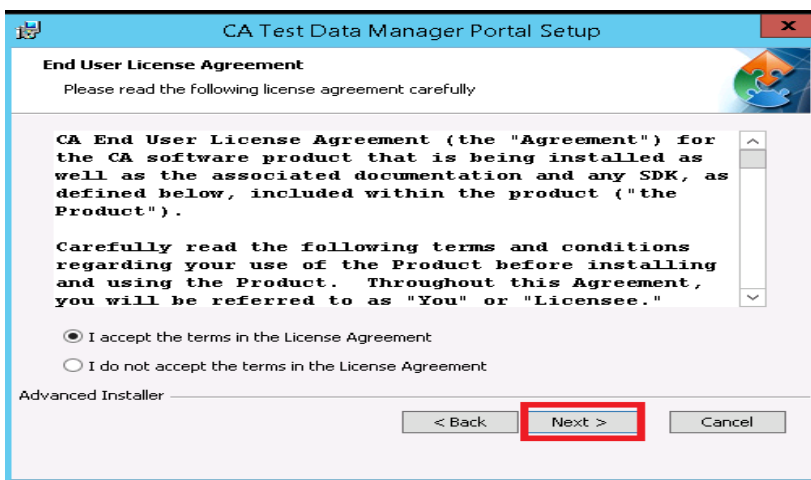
CA Test Data Manager Portal Setup

End User License Agreement

Please read the following license agreement carefully

CA End User License Agreement (the "Agreement") for the CA software product that is being installed as well as the associated documentation and any SDK, as defined below, included within the product ("the Product").

Carefully read the following terms and conditions regarding your use of the Product before installing and using the Product. Throughout this Agreement, you will be referred to as "You" or "Licensee."

I accept the terms in the License Agreement

I do not accept the terms in the License Agreement

Advanced Installer

< Back

Next >

Cancel